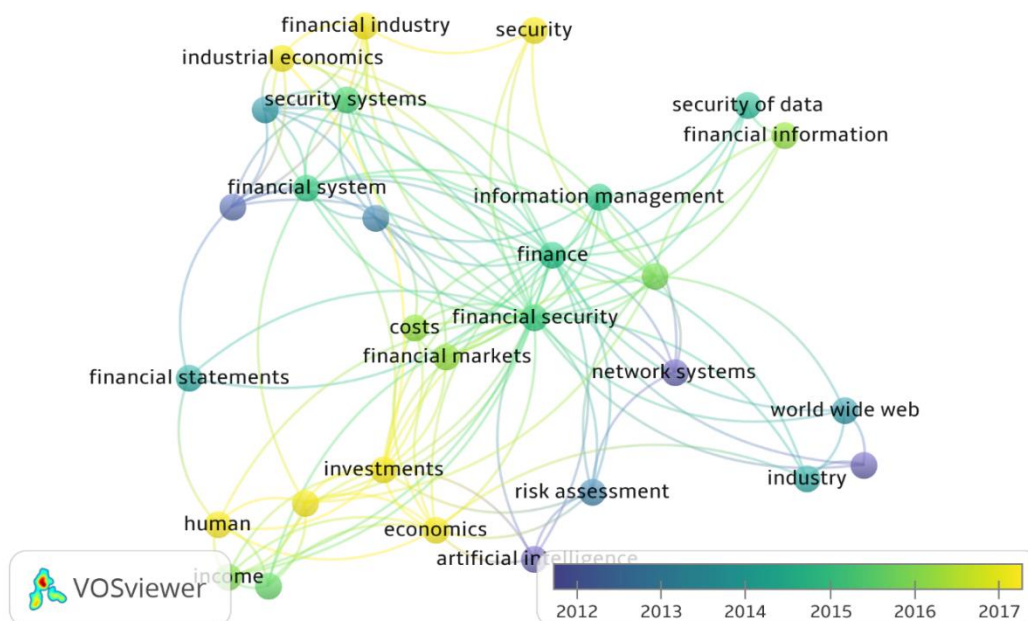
financial industry
security
industrial economics
security systems
security of data
financial information
financial system
information management
finance
costs
financial security
financial markets
financial statements
network systems
world wide web
investments
industry
risk assessment
human
economics
artificial intelligence
income
VOSviewer
2012
2013
2014
2015
2016
2017